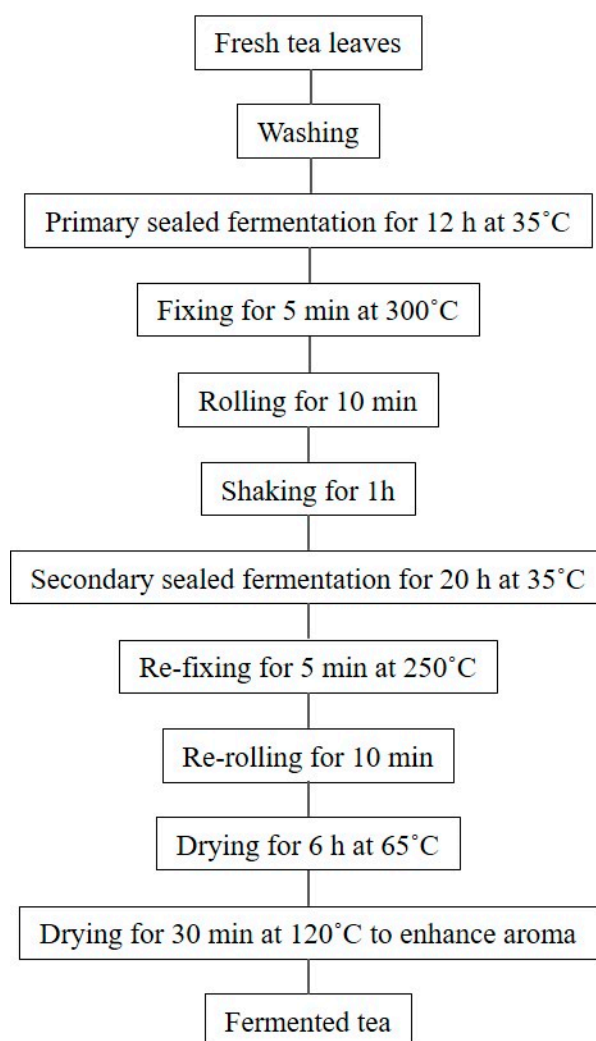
Fresh tea leaves

Washing

Primary sealed fermentation for 12 h at 35˚C

Fixing for 5 min at 300˚C

Rolling for 10 min

Shaking for 1h

Secondary sealed fermentation for 20 h at 35˚C

Re-fixing for 5 min at 250˚C

Re-rolling for 10 min

Drying for 6 h at 65˚C

Drying for 30 min at 120˚C to enhance aroma

Fermented tea